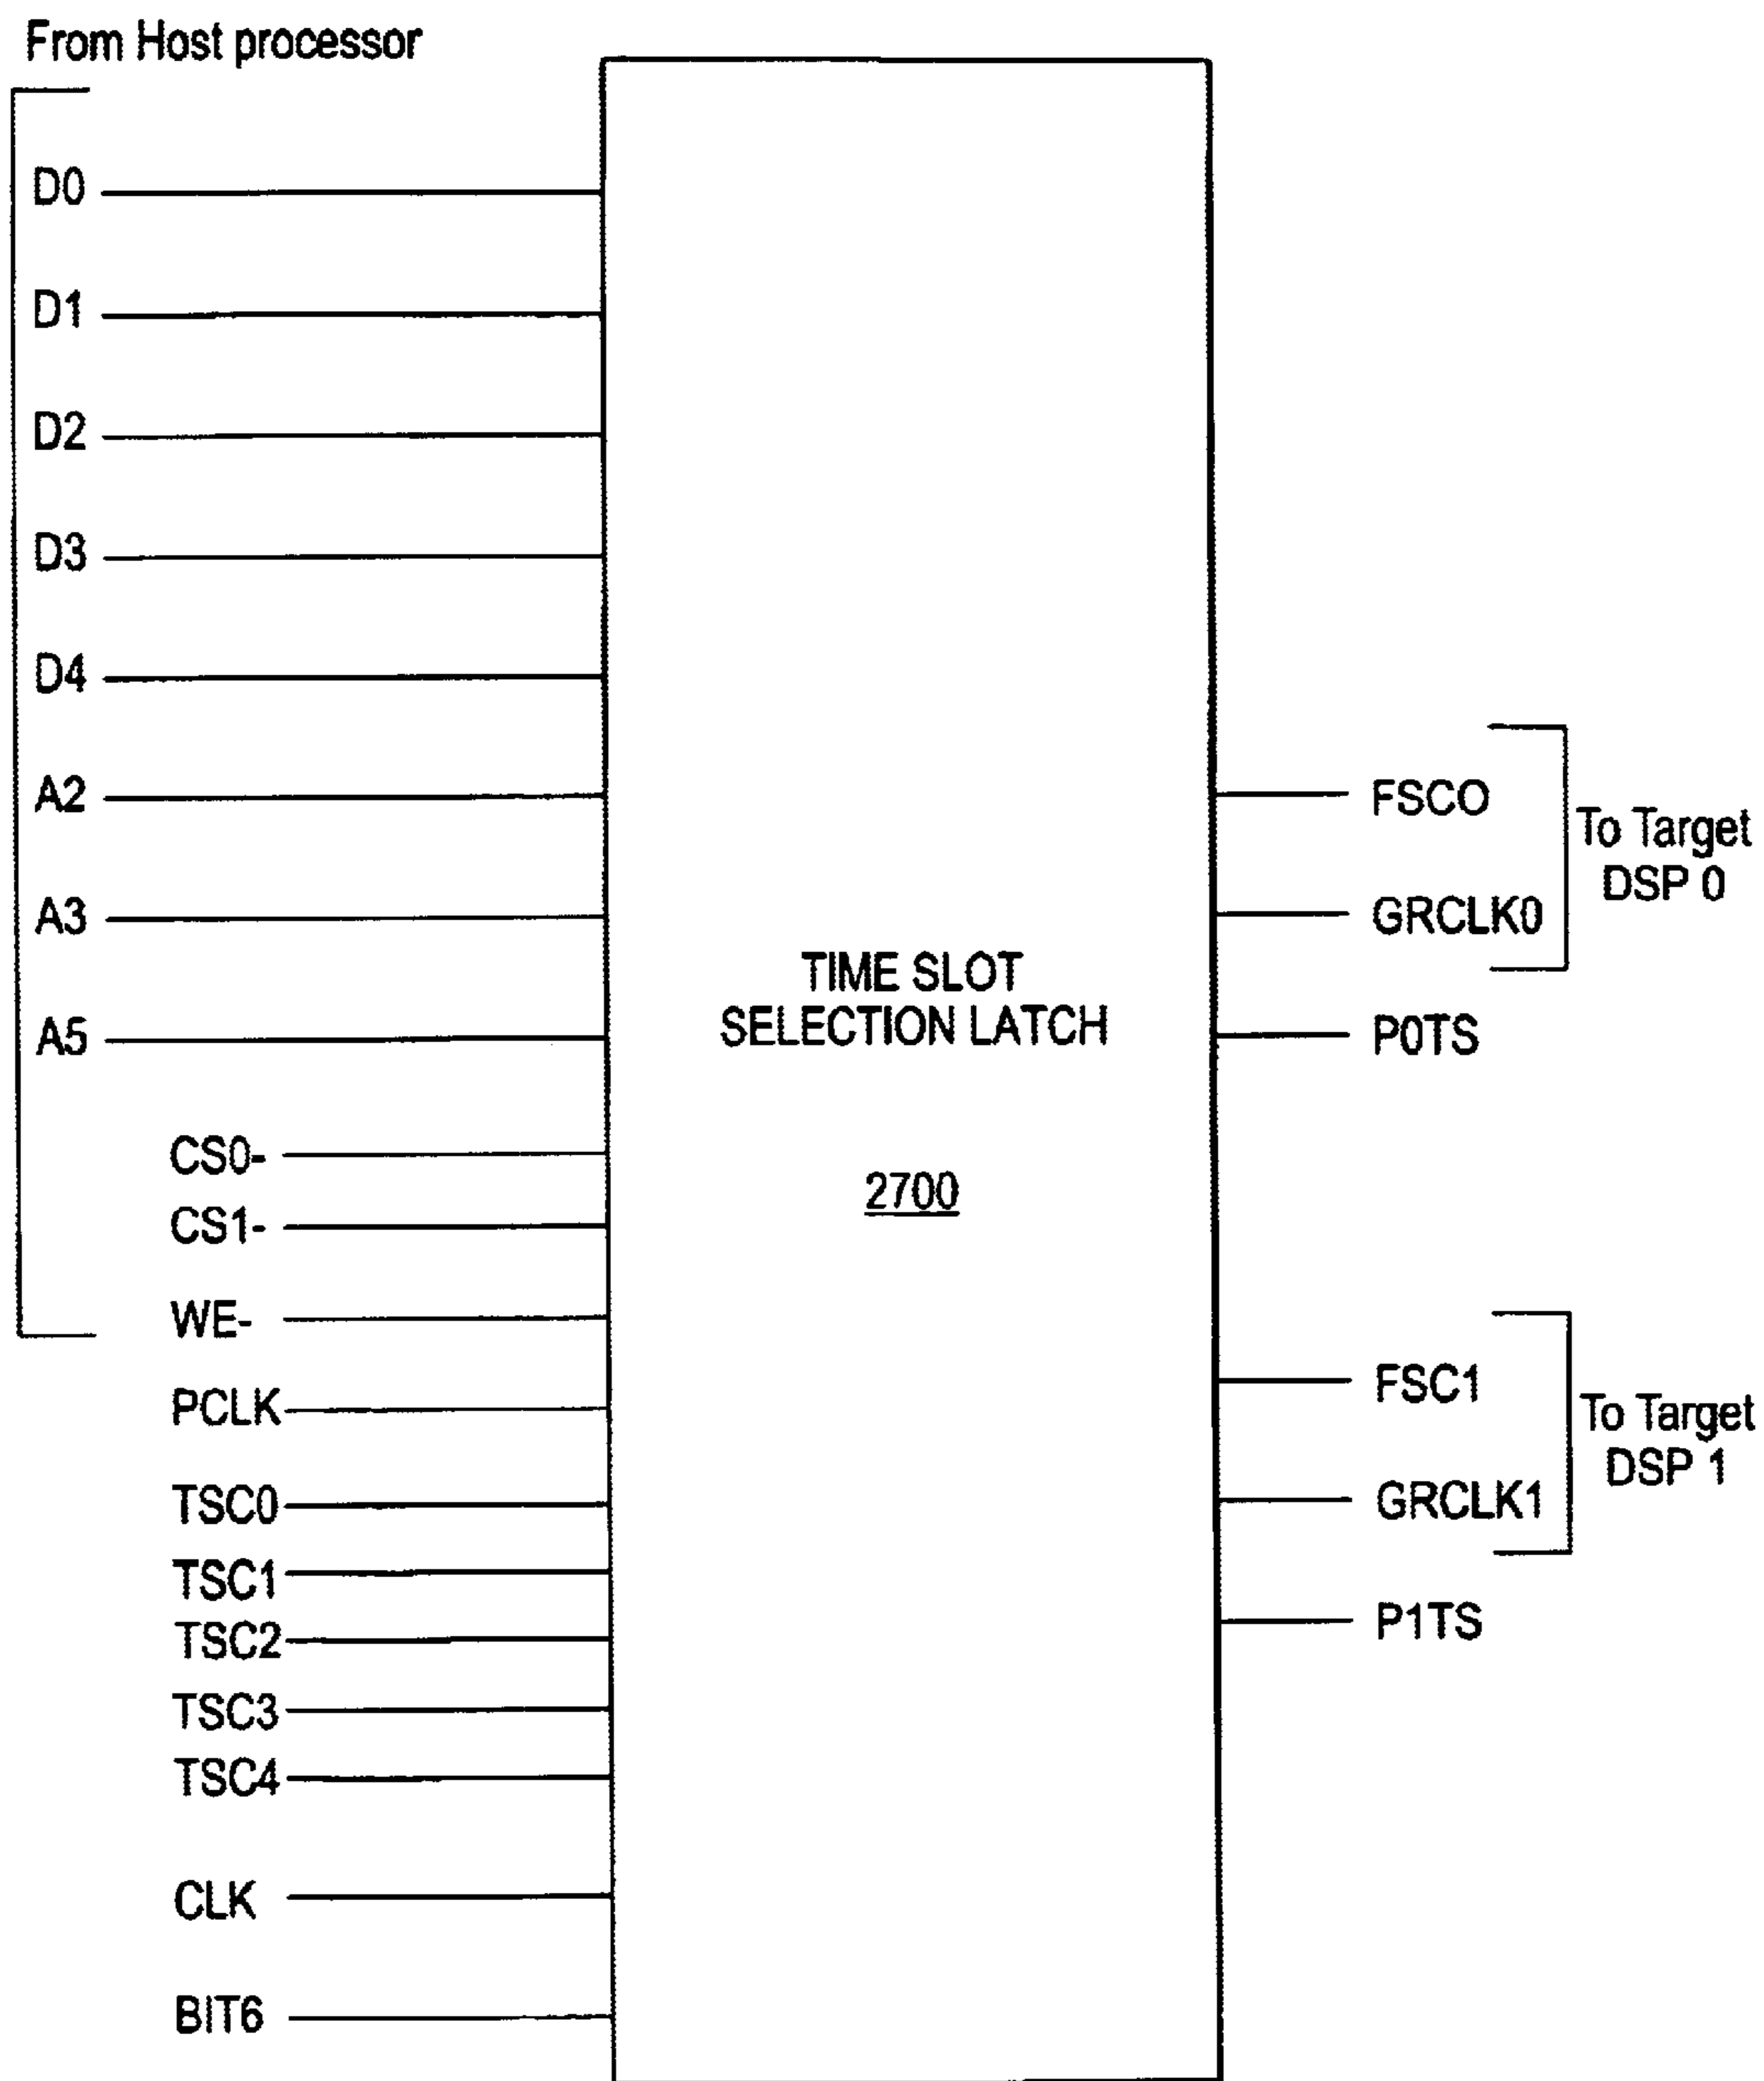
From Host processor

D0

D1

D2

D3

D4

A2

A3

A5

CS0-

CS1-

WE-

PCLK

TSC0

TSC1

TSC2

TSC3

TSC4

CLK

BIT6

TIME SLOT SELECTION LATCH

2700

FSCO

GRCLK0

To Target DSP 0

P0TS

FSC1

GRCLK1

To Target DSP 1

P1TS